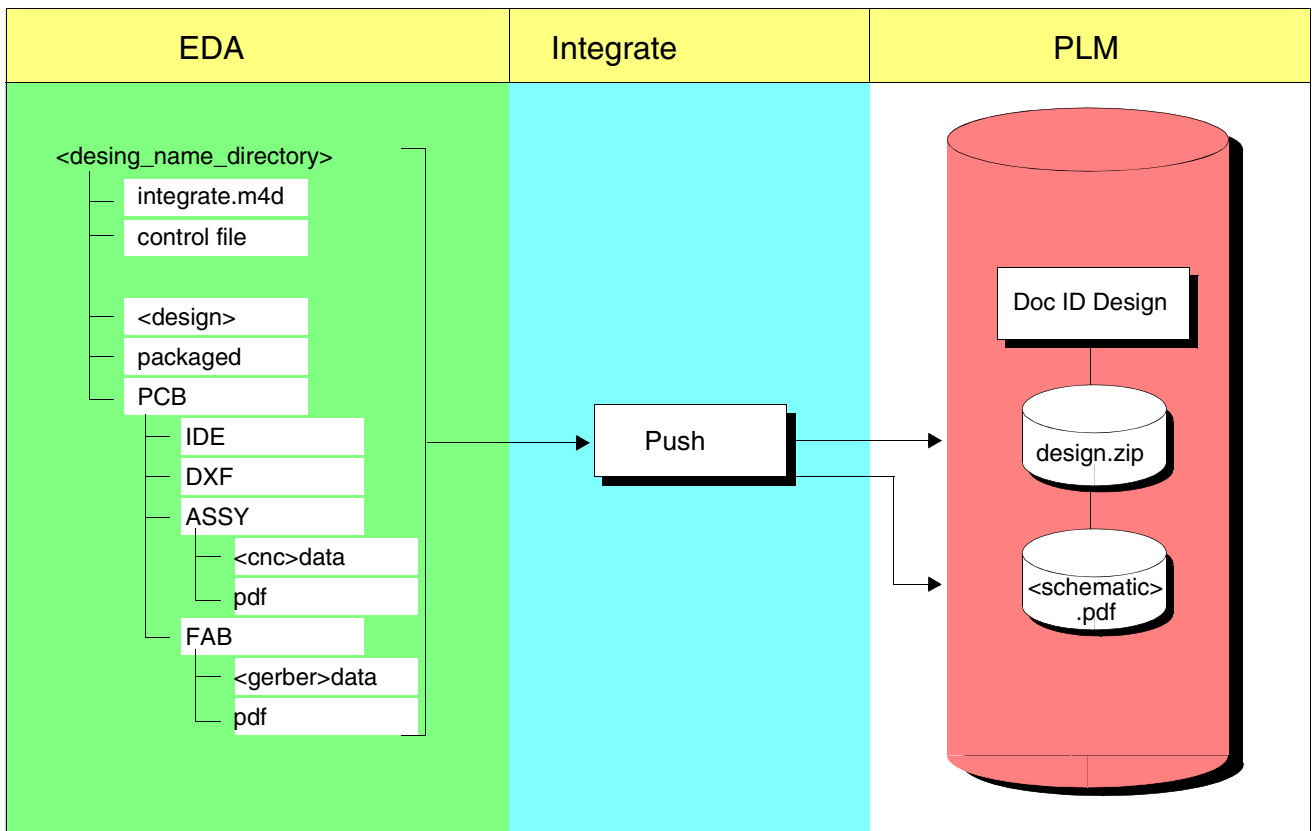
EDA

Integrate

PLM

<desing_name_directory>

integrate.m4d

control file

<design>

packaged

PCB

IDE

DXF

ASSY

<cnc>data

pdf

FAB

<gerber>data

pdf

Push

Doc ID Design

design.zip

<schematic>
.pdf